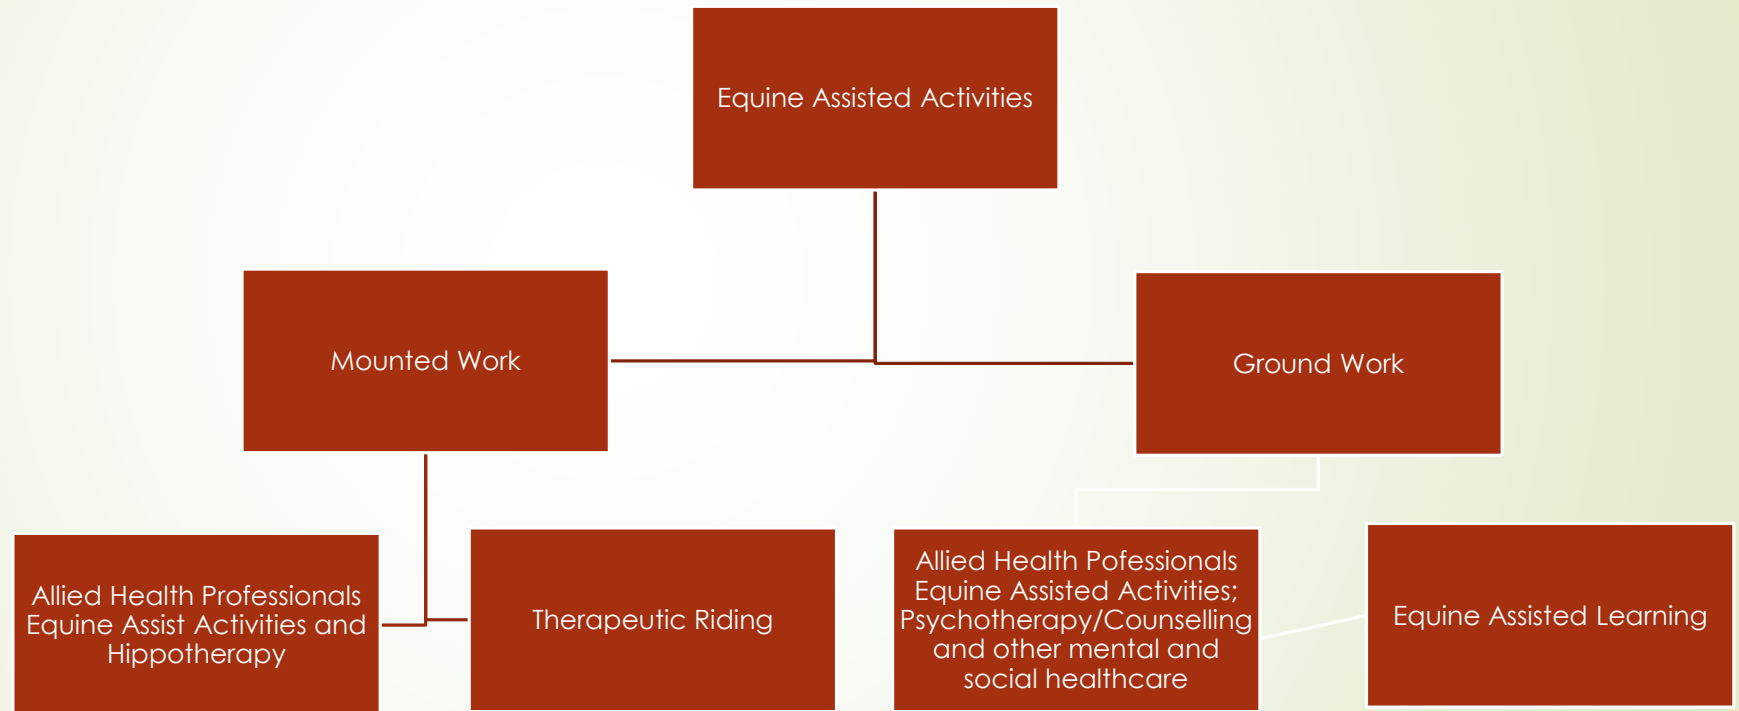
Equine Assisted Activities

Mounted Work

Ground Work

Allied Health Professionals Equine Assist Activities and Hippotherapy

Therapeutic Riding

Allied Health Pofessionals Equine Assisted Activities; Psychotherapy/Counselling and other mental and social healthcare

Equine Assisted Learning